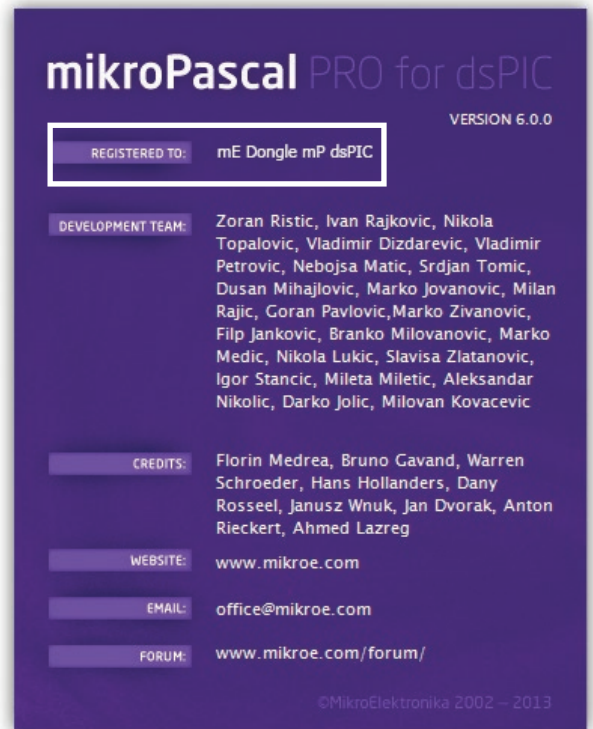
mikroPascal PRO for dsPIC

VERSION 6.0.0

REGISTERED TO: mE Dongle mP dsPIC

DEVELOPMENT TEAM: Zoran Ristic, Ivan Rajkovic, Nikola Topalovic, Vladimir Dizdarevic, Vladimir Petrovic, Nebojsa Matic, Srdjan Tomic, Dusan Mihajlovic, Marko Jovanovic, Milan Rajic, Goran Pavlovic,Marko Zivanovic, Filp Jankovic, Branko Milovanovic, Marko Medic, Nikola Lukic, Slavisa Zlatanovic, Igor Stancic, Mileta Miletic, Aleksandar Nikolic, Darko Jolic, Milovan Kovacevic

CREDITS: Florin Medrea, Bruno Gavand, Warren Schroeder, Hans Hollanders, Dany Rosseel, Janusz Wnuk, Jan Dvorak, Anton Rieckert, Ahmed Lazreg

WEBSITE: www.mikroe.com

EMAIL: office@mikroe.com

FORUM: www.mikroe.com/forum/

©MikroElektronika 2002 – 2013